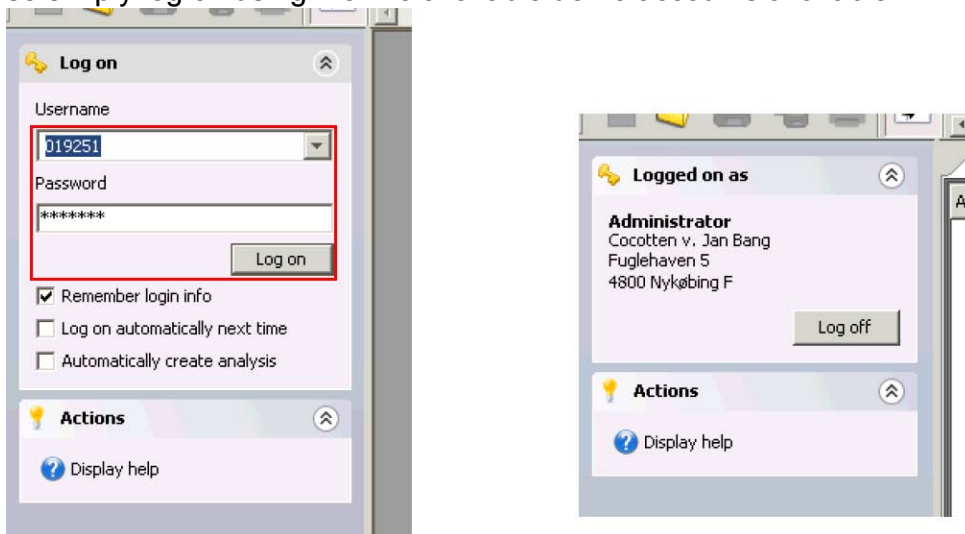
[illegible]

Log on

Username

019251

Password

*******

Log on

Remember login info

Log on automatically next time

Automatically create analysis

Actions

Display help

Logged on as

Administrator
Cocotten v. Jan Bang
Fuglehaven 5
4800 Nykøbing F

Log off

Actions

Display help

A